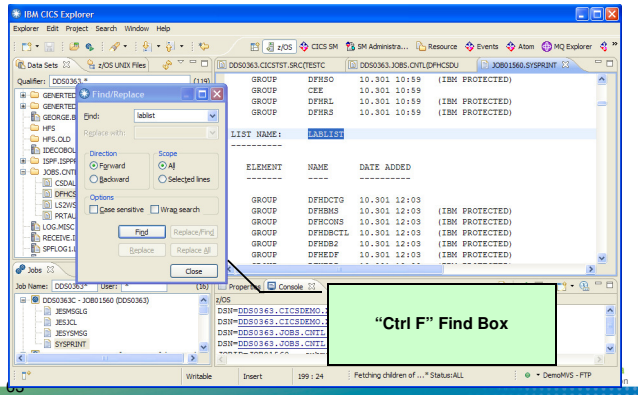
IBM CICS Explorer

Explorer Edit Project Search Window Help

z/OS CICS SM SM Administra... Resource Events Atom MQ Explorer

Data Sets z/OS UNIX Files

DDS0363.CICSTST.SRC(TESTC DDS0363.JOBS.CNTL(DFHCSDU JOB01560.SYSPRINT

Qualifier: DDS0363.* (119)

GENERTE
GENERTED
GEORGE.B
HFS
HFS.OLD
IDECOBOL
ISPF.ISPPR
JOBS.CNTL
CSDAL
DFHCS
LS2WS
PRTAL
LOG.MISC
RECEIVE.D
SPFLOG1.L

Find/Replace

Find: lablist

Replace with:

Direction
Forward
Backward

Scope
All
Selected lines

Options
Case sensitive
Wrap search

Find Replace/Find
Replace Replace All

Close

| GROUP | DFHSO | 10.301 10:59 | (IBM PROTECTED) |
|---|---|---|---|
| GROUP | CEE | 10.301 10:59 | |
| GROUP | DFHRL | 10.301 10:59 | (IBM PROTECTED) |
| GROUP | DFHRS | 10.301 10:59 | (IBM PROTECTED) |

LIST NAME: LABLIST
----------

| ELEMENT | NAME | DATE ADDED | |
|---|---|---|---|
| ------- | ---- | ---------- | |
| GROUP | DFHDCTG | 10.301 12:03 | |
| GROUP | DFHBMS | 10.301 12:03 | (IBM PROTECTED) |
| GROUP | DFHCONS | 10.301 12:03 | (IBM PROTECTED) |
| GROUP | DFHDBCTL | 10.301 12:03 | (IBM PROTECTED) |
| GROUP | DFHDB2 | 10.301 12:03 | (IBM PROTECTED) |
| GROUP | DFHEDF | 10.301 12:03 | (IBM PROTECTED) |

Jobs

Job Name: DDS0363* User: * (16)

DDS0363C - JOB01560 (DDS0363)
JESMSGLG
JESJCL
JESYSMSG
SYSPRINT

Properties Console

z/OS
DSN=DDS0363.CICSDEMO.
DSN=DDS0363.CICSDEMO.
DSN=DDS0363.JOBS.CNTL
DSN=DDS0363.JOBS.CNTL

"Ctrl F" Find Box

Writable Insert 199 : 24 Fetching children of ...* Status:ALL DemoMVS - FTP

65